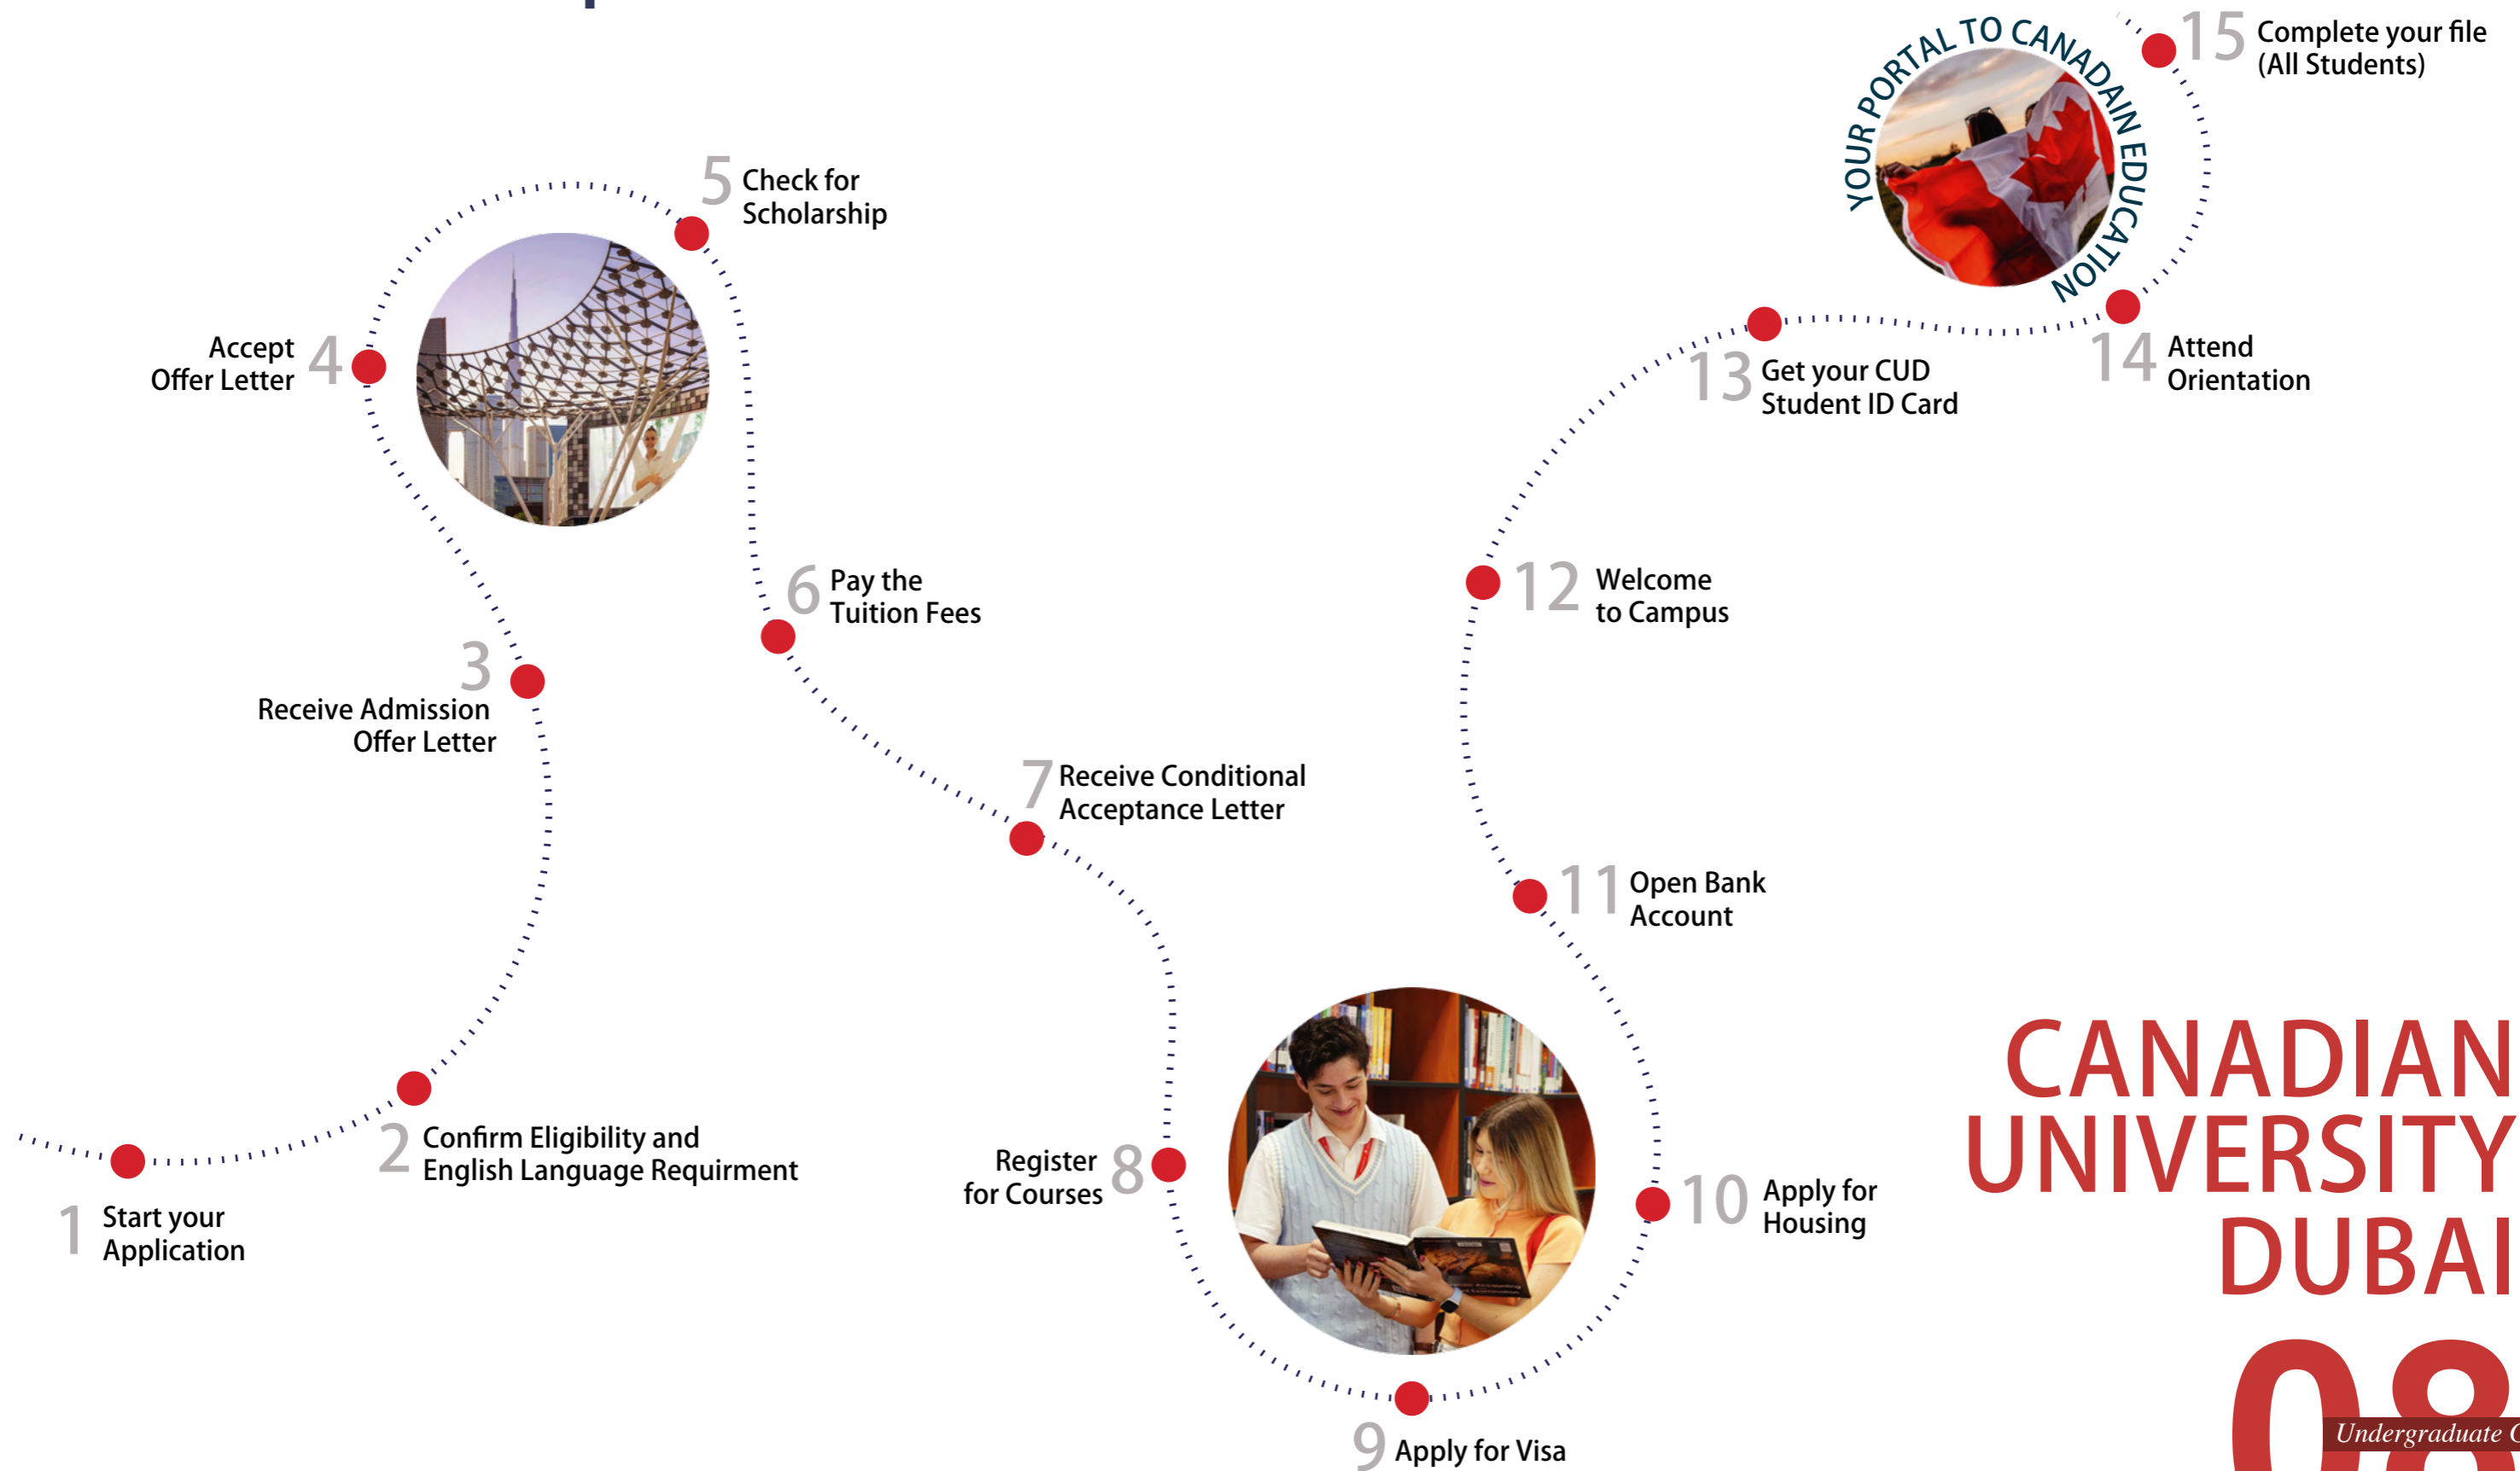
YOUR PORTAL TO CANADAIN EDUCATION

15 Complete your file (All Students)

5 Check for Scholarship

Accept Offer Letter 4

14 Attend Orientation

13 Get your CUD Student ID Card

6 Pay the Tuition Fees

12 Welcome to Campus

3 Receive Admission Offer Letter

7 Receive Conditional Acceptance Letter

11 Open Bank Account

CANADIAN UNIVERSITY DUBAI

2 Confirm Eligibility and English Language Requirment

Register for Courses 8

10 Apply for Housing

1 Start your Application

9 Apply for Visa

08

Undergraduate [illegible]